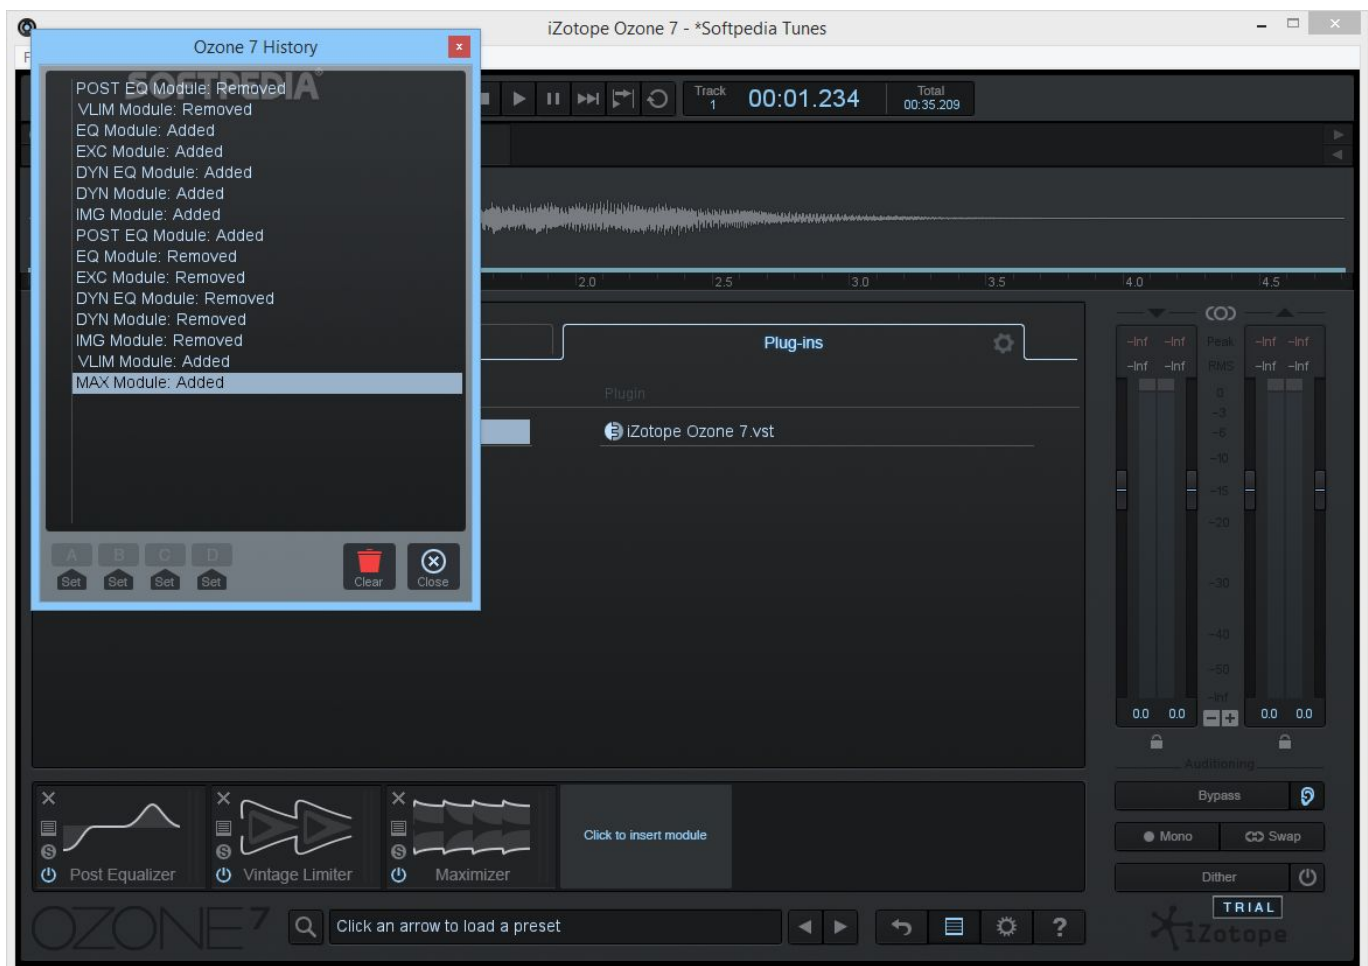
iZotope Ozone 7 - *Softpedia Tunes

Ozone 7 History

SOFTPEDIA

POST EQ Module: Removed
VLIM Module: Removed
EQ Module: Added
EXC Module: Added
DYN EQ Module: Added
DYN Module: Added
IMG Module: Added
POST EQ Module: Added
EQ Module: Removed
EXC Module: Removed
DYN EQ Module: Removed
DYN Module: Removed
IMG Module: Removed
VLIM Module: Added
MAX Module: Added

A B C D
Set Set Set Set
Clear Close

Track 1
00:01.234
Total 00:35.209

2.0 2.5 3.0 3.5 4.0 4.5

Plug-ins
Plugin
iZotope Ozone 7.vst

-Inf -Inf Peak -Inf -Inf
-Inf -Inf RMS -Inf -Inf
0
-3
-6
-10
-15
-20
-30
-40
-50
-Inf
0.0 0.0 0.0 0.0

Auditioning
Bypass
Mono
Swap
Dither

Post Equalizer
Vintage Limiter
Maximizer
Click to insert module

OZONE 7
Click an arrow to load a preset

TRIAL
iZotope